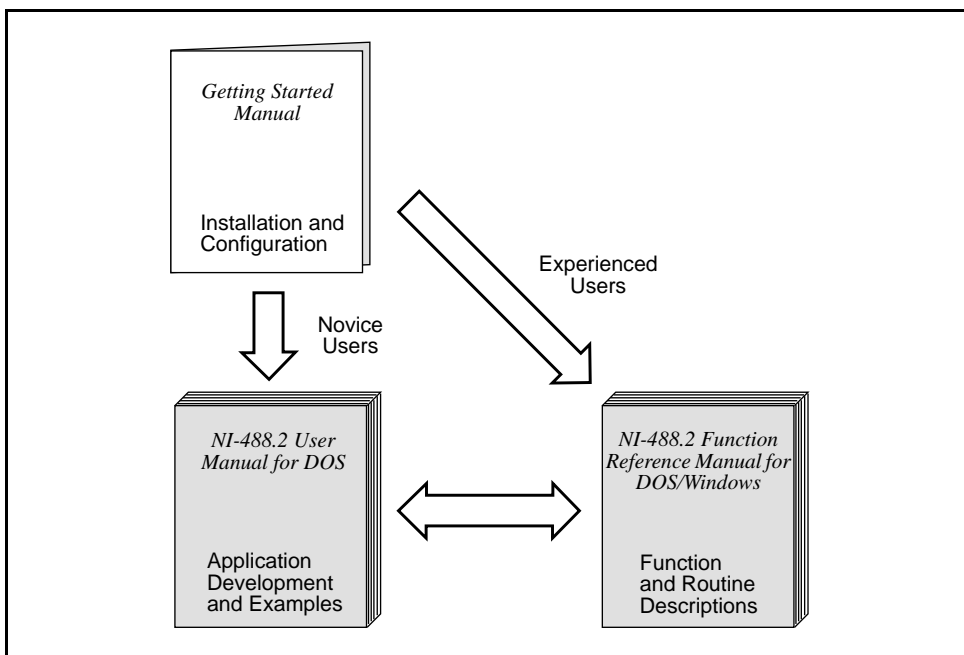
Getting Started Manual

Installation and Configuration

Experienced Users

Novice Users

NI-488.2 User Manual for DOS

Application Development and Examples

NI-488.2 Function Reference Manual for DOS/Windows

Function and Routine Descriptions